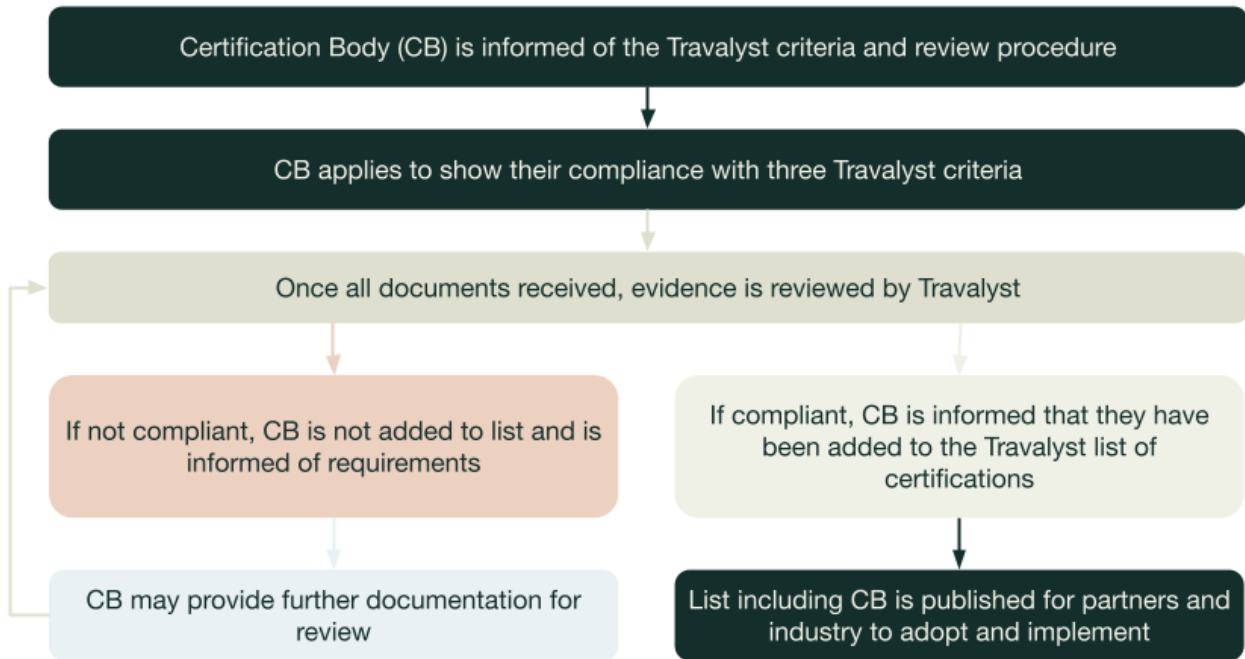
Certification Body (CB) is informed of the Travalyst criteria and review procedure

CB applies to show their compliance with three Travalyst criteria

Once all documents received, evidence is reviewed by Travalyst

If not compliant, CB is not added to list and is informed of requirements

If compliant, CB is informed that they have been added to the Travalyst list of certifications

CB may provide further documentation for review

List including CB is published for partners and industry to adopt and implement